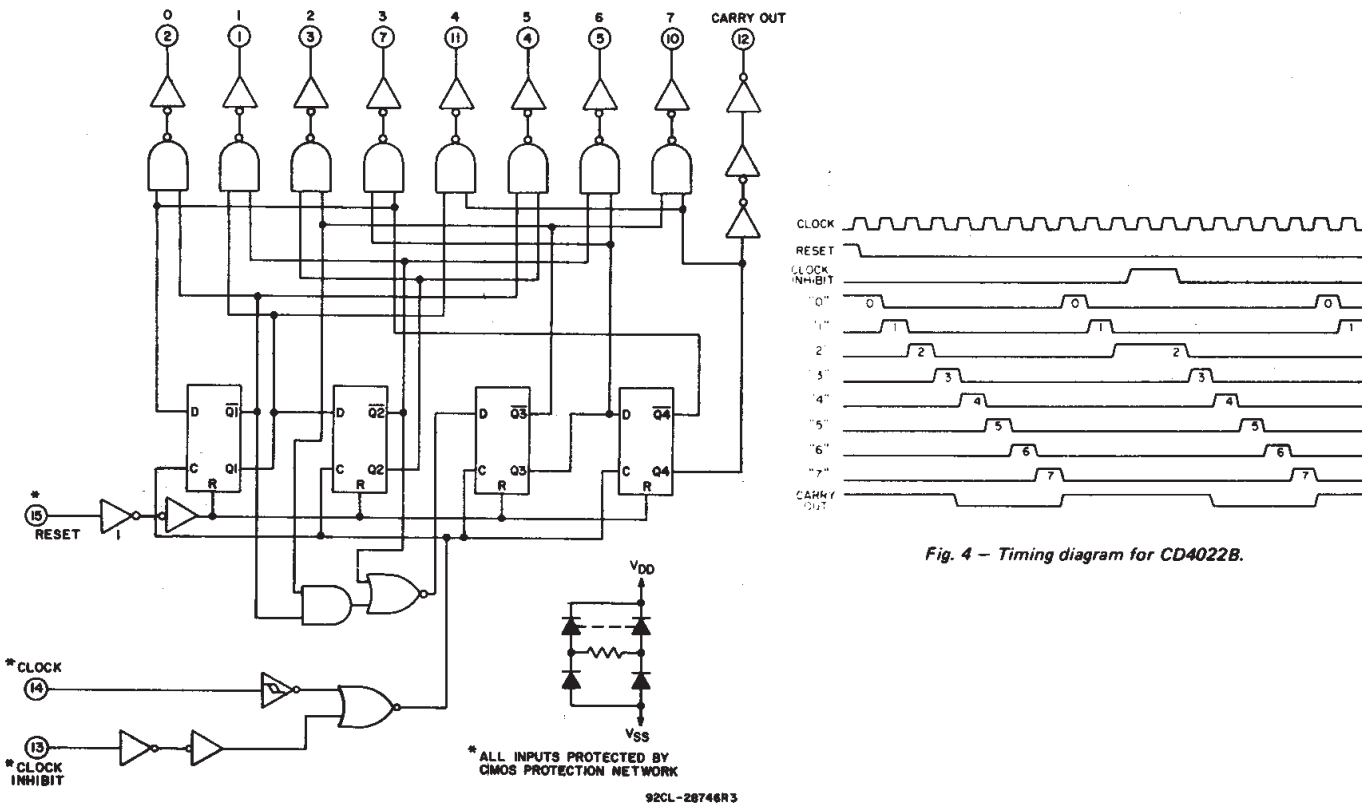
0 2 1 1 2 3 3 7 4 11 5 4 6 5 7 10 CARRY OUT 12

D $\overline{Q1}$ C Q1 R

D $\overline{Q2}$ C Q2 R

D $\overline{Q3}$ C Q3 R

D $\overline{Q4}$ C Q4 R

* 15 RESET 1

* CLOCK 14

13 * CLOCK INHIBIT

$V_{DD}$

$V_{SS}$

* ALL INPUTS PROTECTED BY CMOS PROTECTION NETWORK

92CL-28746R3

CLOCK
RESET
CLOCK INHIBIT
"0" 0 0 0
"1" 1 1 1
"2" 2 2
"3" 3 3
"4" 4 4
"5" 5 5
"6" 6 6
"7" 7 7
CARRY OUT

Fig. 4 – Timing diagram for CD4022B.